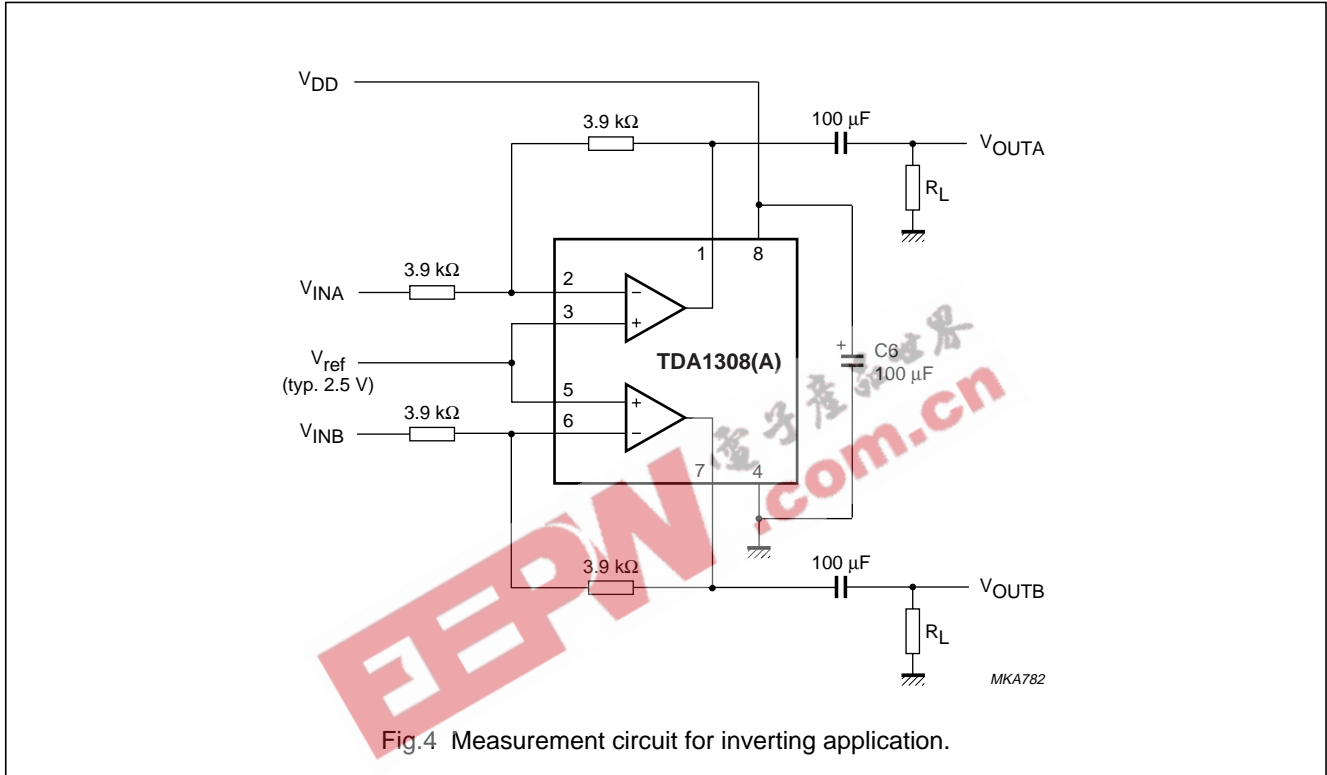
$V_{DD}$

3.9 kΩ

100 μF

$V_{OUTA}$

$R_L$

1

8

$V_{INA}$

3.9 kΩ

2

−

3

+

$V_{ref}$
(typ. 2.5 V)

TDA1308(A)

+
C6
100 μF

5

+

3.9 kΩ

$V_{INB}$

6

−

7

4

EEPW
电子产品世界
.com.cn

3.9 kΩ

100 μF

$V_{OUTB}$

$R_L$

MKA782

Fig.4 Measurement circuit for inverting application.